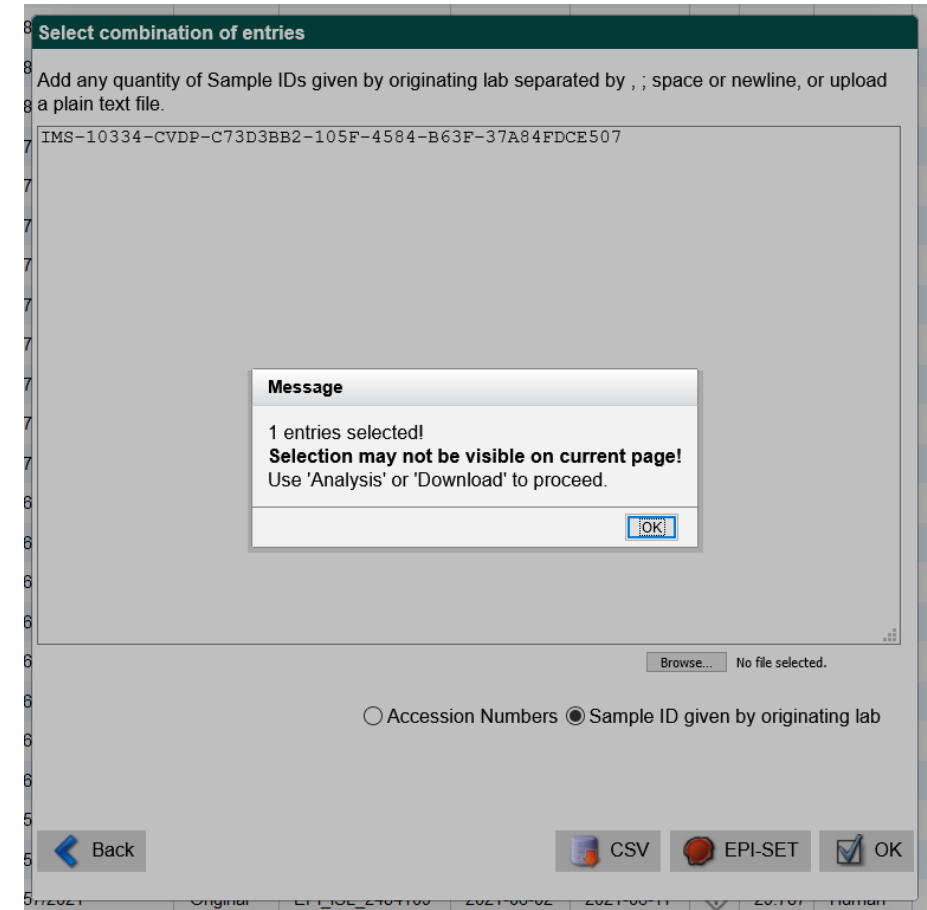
Select combination of entries

Add any quantity of Sample IDs given by originating lab separated by , ; space or newline, or upload a plain text file.

IMS-10334-CVDP-C73D3BB2-105F-4584-B63F-37A84FDCE507

Message

1 entries selected!
**Selection may not be visible on current page!**
Use 'Analysis' or 'Download' to proceed.

OK

Browse... No file selected.

Accession Numbers Sample ID given by originating lab

Back

CSV

EPI-SET

OK